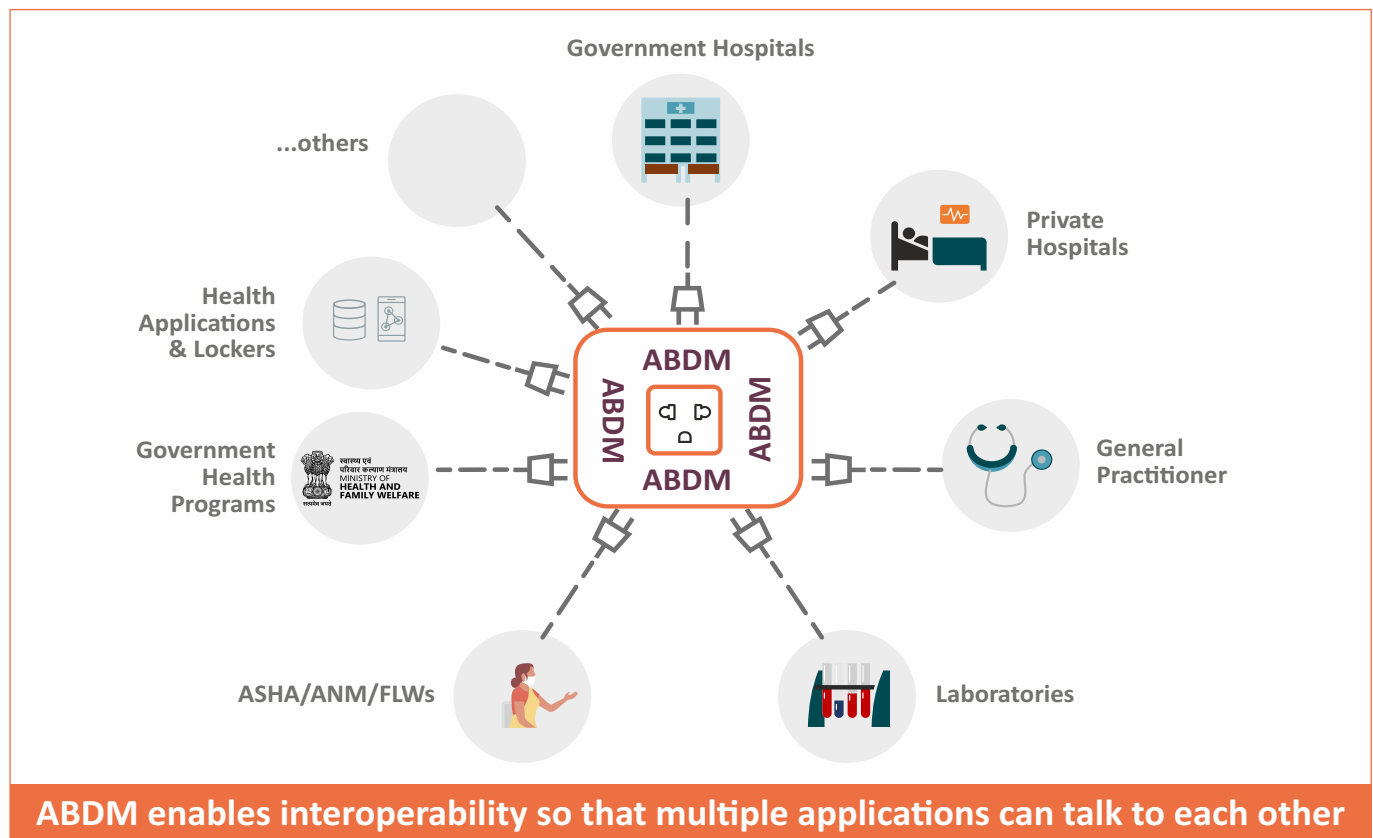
Government Hospitals

...others

Private Hospitals

Health Applications & Lockers

ABDM

ABDM

ABDM

ABDM

Government Health Programs

स्वास्थ्य एवं परिवार कल्याण मंत्रालय MINISTRY OF HEALTH AND FAMILY WELFARE

सत्यमेव जयते

General Practitioner

ASHA/ANM/FLWs

Laboratories

ABDM enables interoperability so that multiple applications can talk to each other